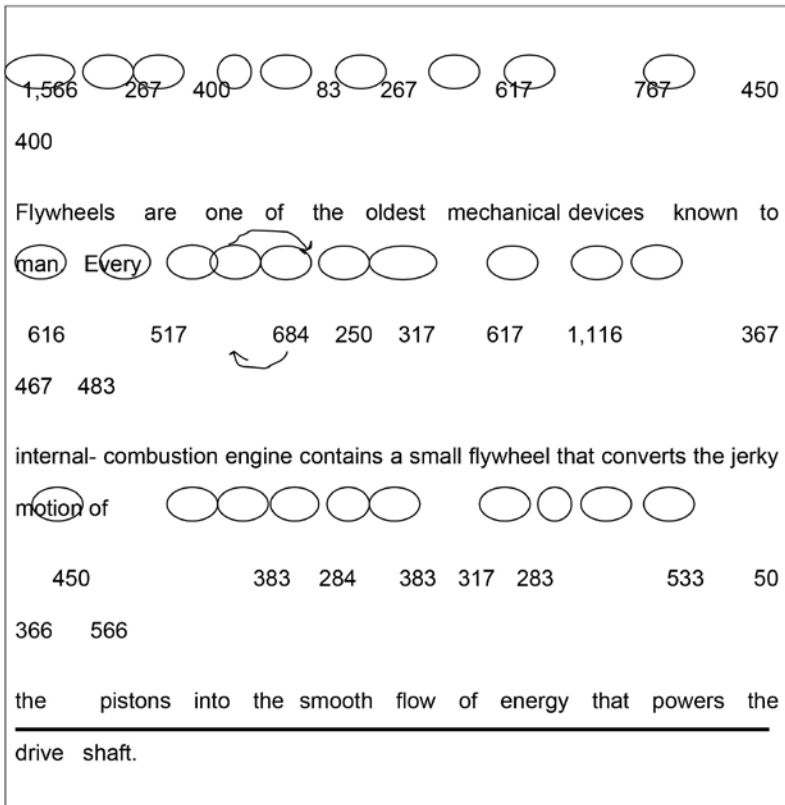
1,566 267 400 83 267 617 767 450
400

Flywheels are one of the oldest mechanical devices known to man Every

616 517 684 250 317 617 1,116 367
467 483

internal- combustion engine contains a small flywheel that converts the jerky motion of

450 383 284 383 317 283 533 50
366 566

the pistons into the smooth flow of energy that powers the drive shaft.